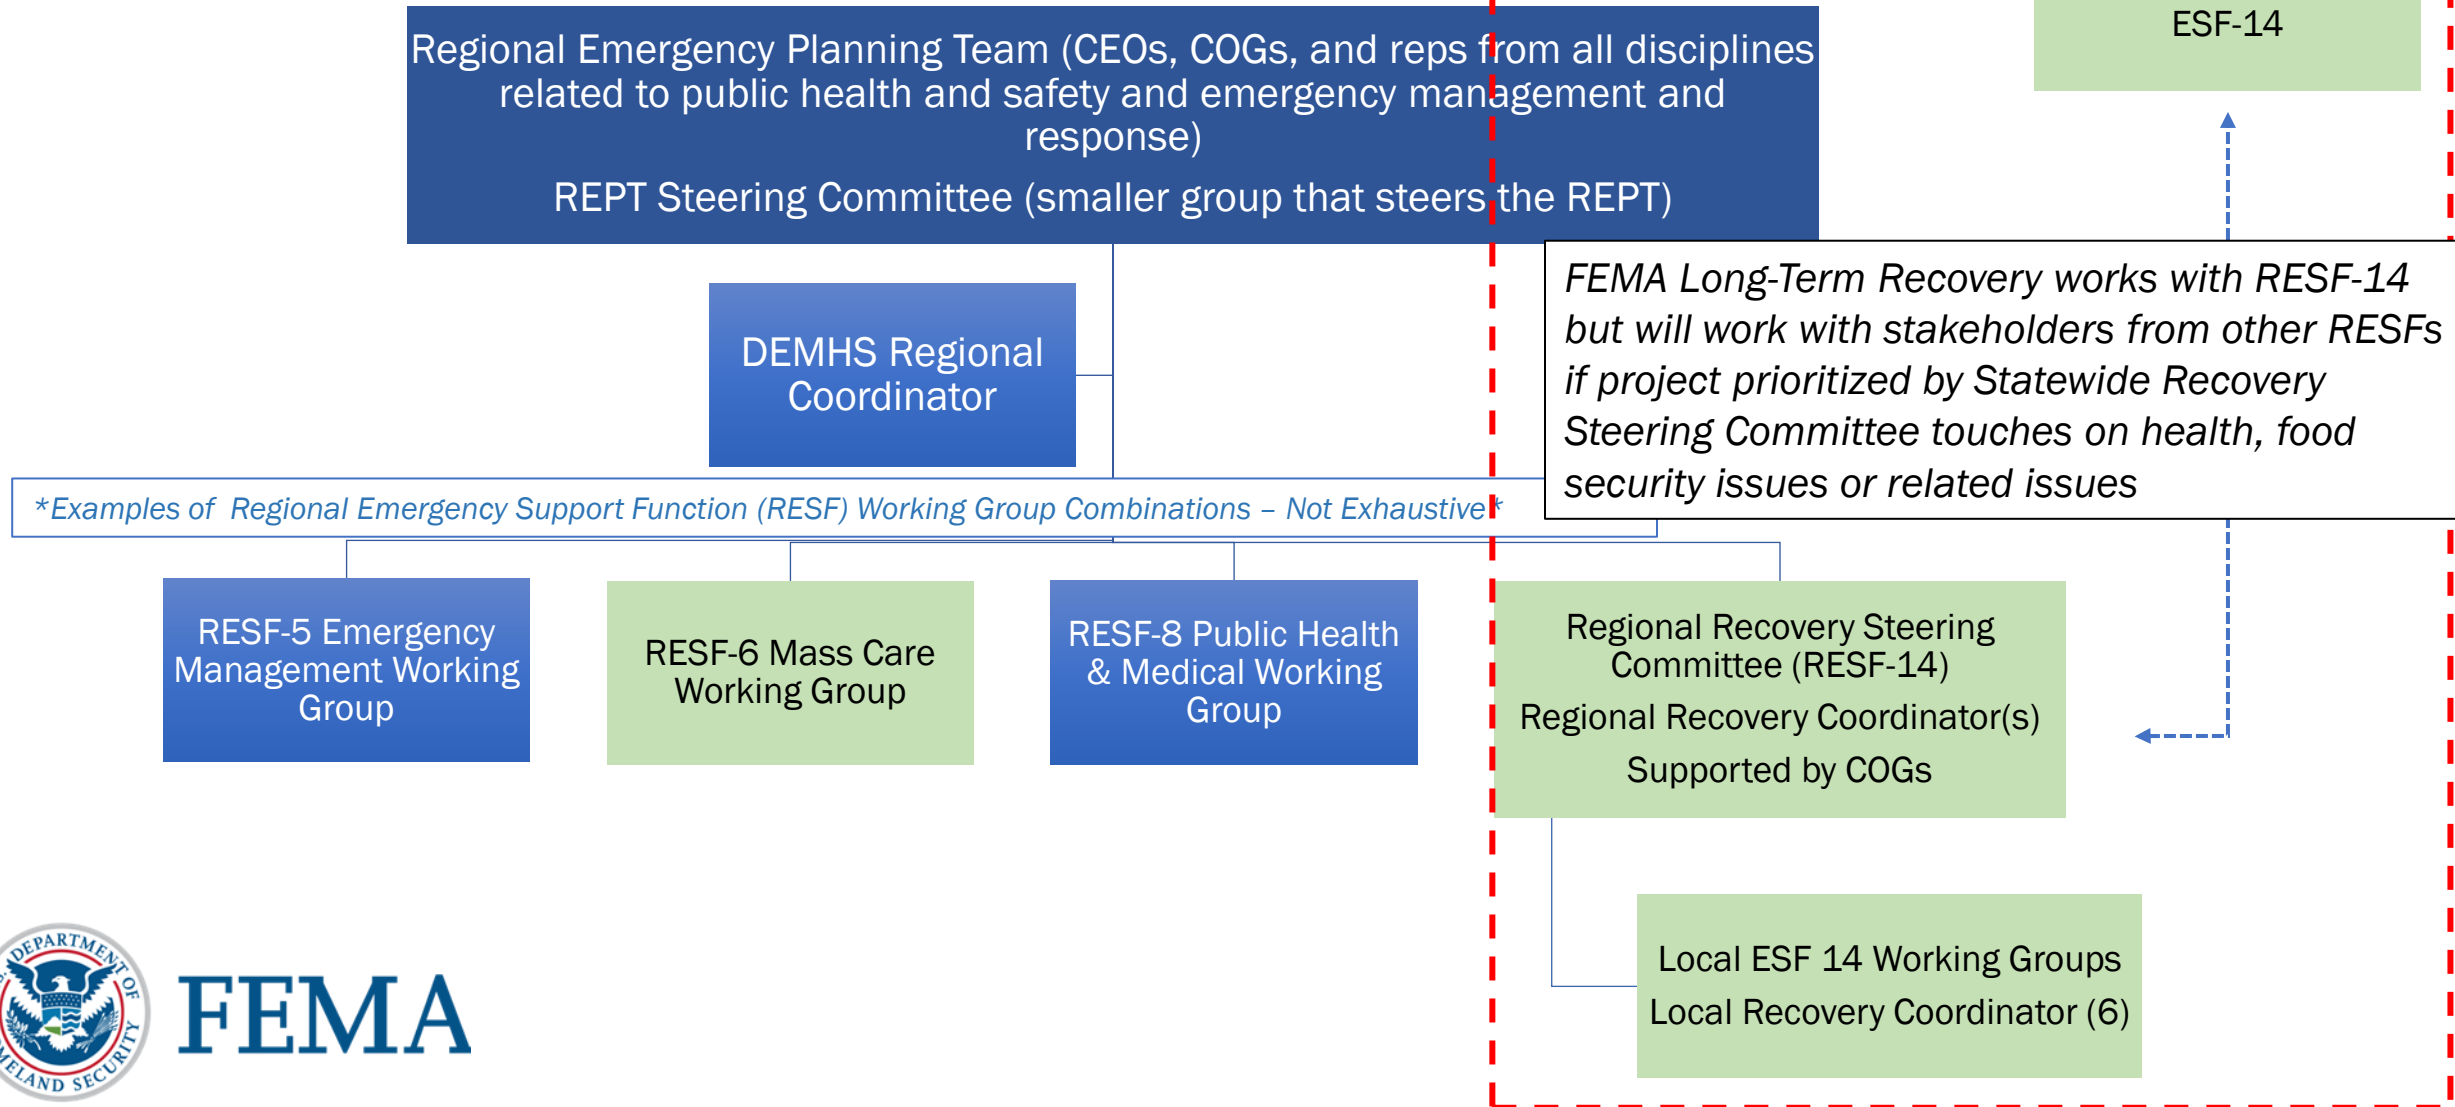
ESF-14

Regional Emergency Planning Team (CEOs, COGs, and reps from all disciplines related to public health and safety and emergency management and response)

REPT Steering Committee (smaller group that steers the REPT)

FEMA Long-Term Recovery works with RESF-14 but will work with stakeholders from other RESFs if project prioritized by Statewide Recovery Steering Committee touches on health, food security issues or related issues

DEMHS Regional Coordinator

*Examples of Regional Emergency Support Function (RESF) Working Group Combinations – Not Exhaustive*

RESF-5 Emergency Management Working Group

RESF-6 Mass Care Working Group

RESF-8 Public Health & Medical Working Group

Regional Recovery Steering Committee (RESF-14)

Regional Recovery Coordinator(s)

Supported by COGs

Local ESF 14 Working Groups

Local Recovery Coordinator (6)

DEPARTMENT OF HOMELAND SECURITY

FEMA